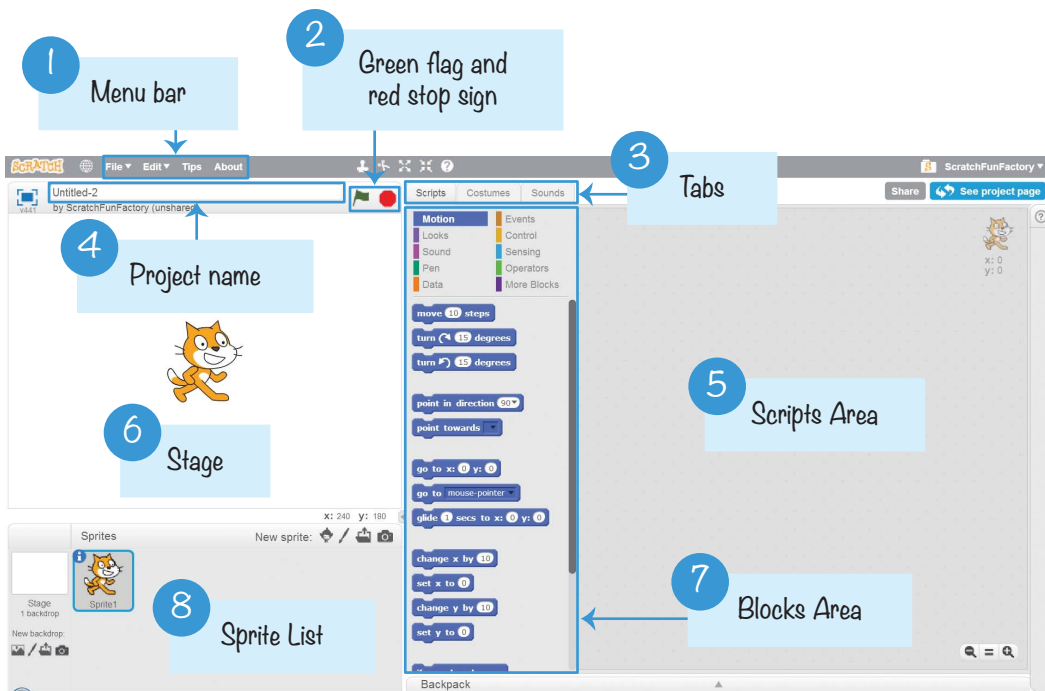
1 Menu bar

2 Green flag and red stop sign

SCRATCH File ▾ Edit ▾ Tips About

ScratchFunFactory ▾

3 Tabs

Untitled-2

v441 by ScratchFunFactory (unshared)

Scripts Costumes Sounds

Share See project page

4 Project name

Motion Events
Looks Control
Sound Sensing
Pen Operators
Data More Blocks

x: 0
y: 0

move 10 steps
turn ↻ 15 degrees
turn ↺ 15 degrees

point in direction 90▾
point towards ▾

go to x: 0 y: 0
go to mouse-pointer ▾
glide 1 secs to x: 0 y: 0

change x by 10
set x to 0
change y by 10
set y to 0

5 Scripts Area

6 Stage

x: 240 y: 180

Sprites New sprite:

Stage
1 backdrop

New backdrop:

Sprite1

8 Sprite List

7 Blocks Area

Backpack